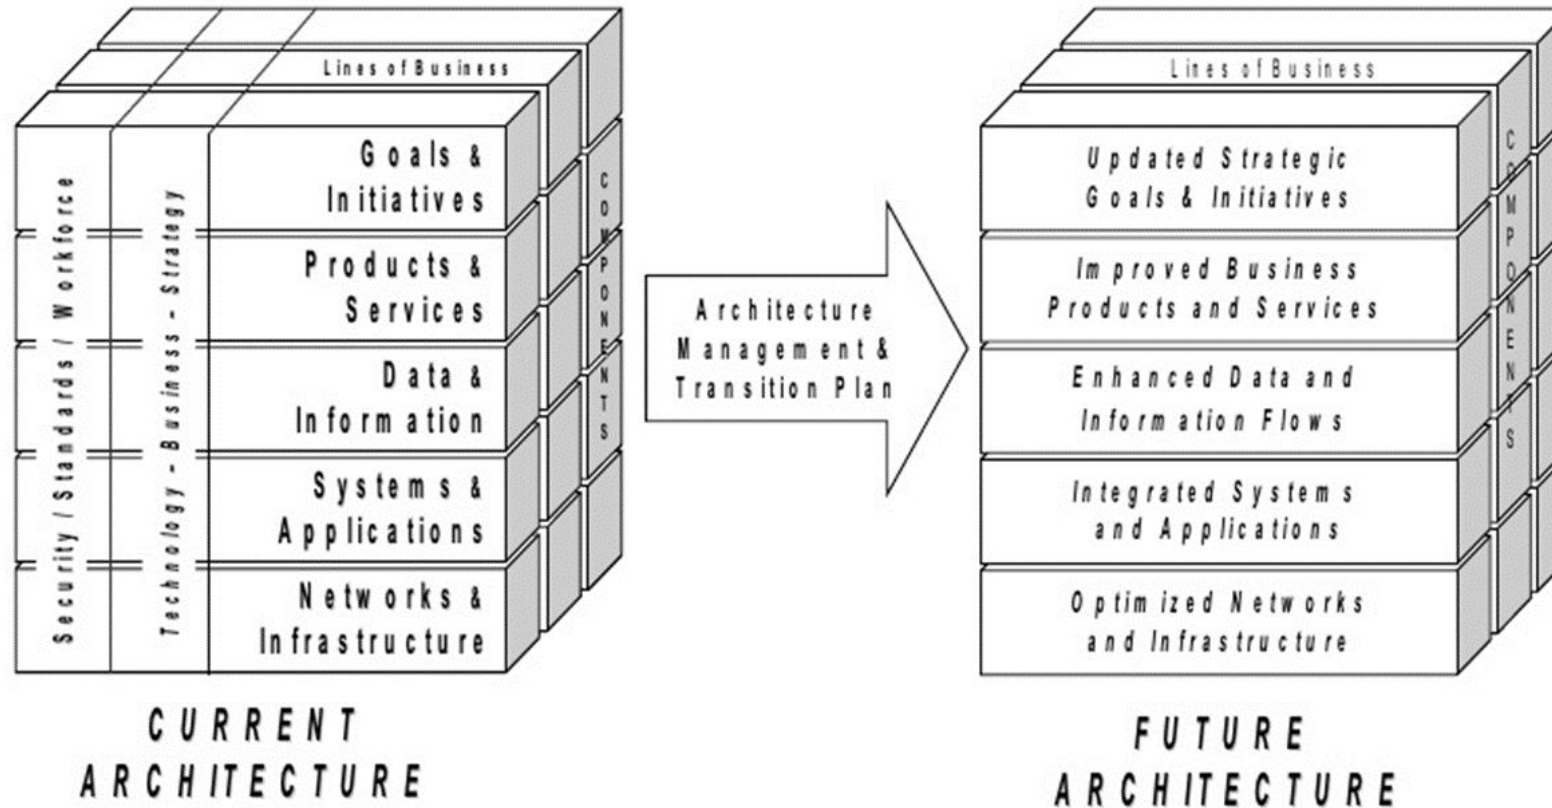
Lines of Business

Security / Standards / Workforce

Technology - Business - Strategy

Goals & Initiatives

Products & Services

Data & Information

Systems & Applications

Networks & Infrastructure

COMPONENTS

CURRENT ARCHITECTURE

Architecture Management & Transition Plan

Lines of Business

Updated Strategic Goals & Initiatives

Improved Business Products and Services

Enhanced Data and Information Flows

Integrated Systems and Applications

Optimized Networks and Infrastructure

COMPONENTS

FUTURE ARCHITECTURE